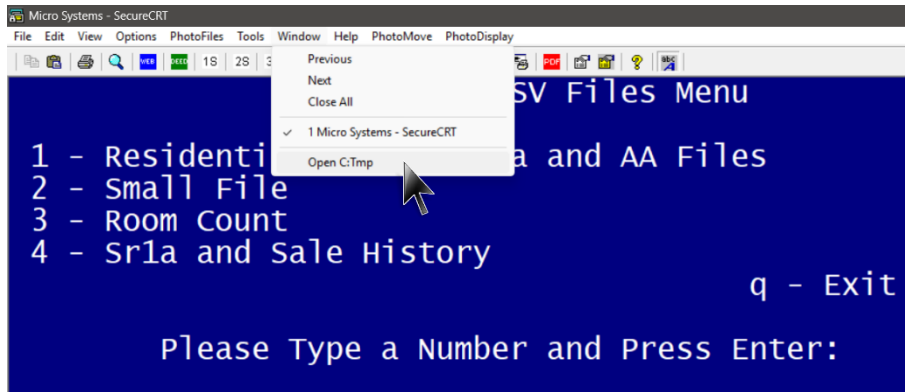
Micro Systems - SecureCRT

File Edit View Options PhotoFiles Tools Window Help PhotoMove PhotoDisplay

WEB DEED 1S 2S 3

Previous
Next
Close All
✓ 1 Micro Systems - SecureCRT
Open C:Tmp

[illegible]SV Files Menu

1 - Residenti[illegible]a and AA Files
2 - Small File
3 - Room Count
4 - Sr1a and Sale History

q - Exit

Please Type a Number and Press Enter: